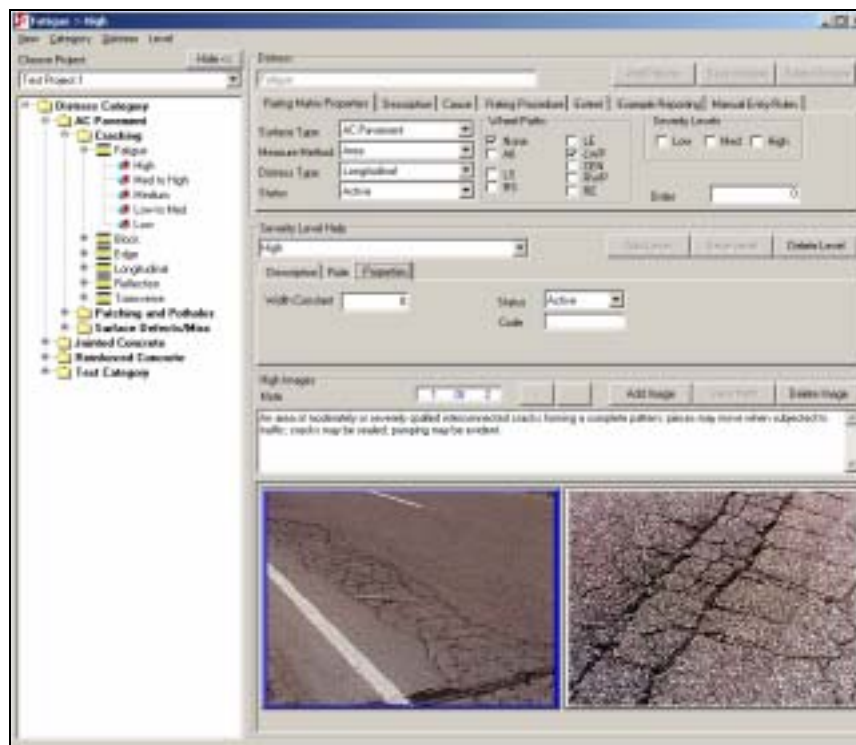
Fatigue > High

View Category Distress Level

Choose Project Hide <<

Test Project 1

Distress Category
AC Pavement
Cracking
Fatigue
High
Med to High
Medium
Low to Med
Low
Block
Edge
Longitudinal
Reflection
Transverse
Patching and Potholes
Surface Defects/Misc
Jointed Concrete
Reinforced Concrete
Test Category

Distress

Fatigue

Add Distress Save Distress Delete Distress

Rating Matrix Properties | Description | Cause | Rating Procedure | Extent | Example Reporting | Manual Entry Rules |

Surface Type AC Pavement
Measure Method Area
Distress Type Longitudinal
Status Active

Wheel Paths
None
All
LE
CWP
LS
RS
OWP
BWP
RE

Severity Levels
Low Med High

Order 0

Severity Level Help

High

Save Level Erase Level Delete Level

Description | Rate | Properties |

Width Constant 8

Status Active
Code

High Images
Mode 1 of 2

Add Image Save Path Delete Image

An area of moderately or severely spalled interconnected cracks forming a complete pattern; pieces may move when subjected to traffic; cracks may be sealed; pumping may be evident.